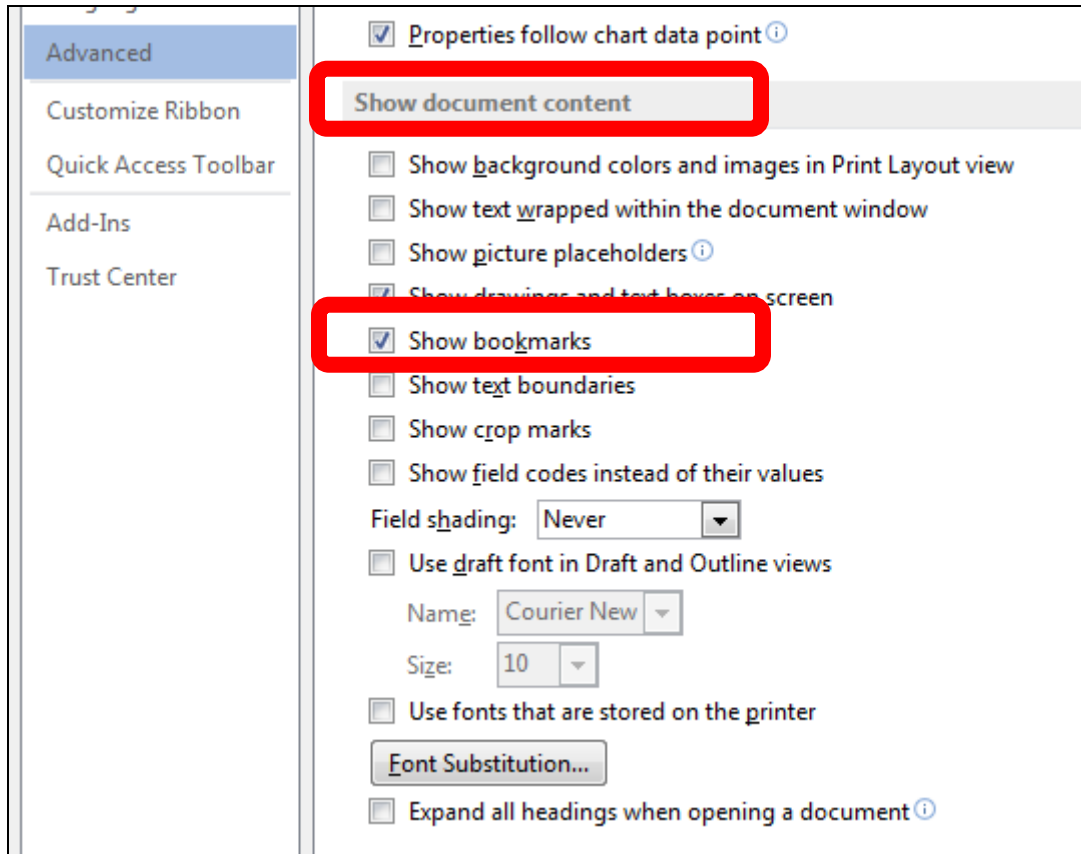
Advanced
Customize Ribbon
Quick Access Toolbar
Add-Ins
Trust Center

Properties follow chart data point

Show document content

Show background colors and images in Print Layout view
Show text wrapped within the document window
Show picture placeholders
Show drawings and text boxes on screen
Show bookmarks
Show text boundaries
Show crop marks
Show field codes instead of their values
Field shading: Never
Use draft font in Draft and Outline views
Name: Courier New
Size: 10
Use fonts that are stored on the printer
Font Substitution...
Expand all headings when opening a document